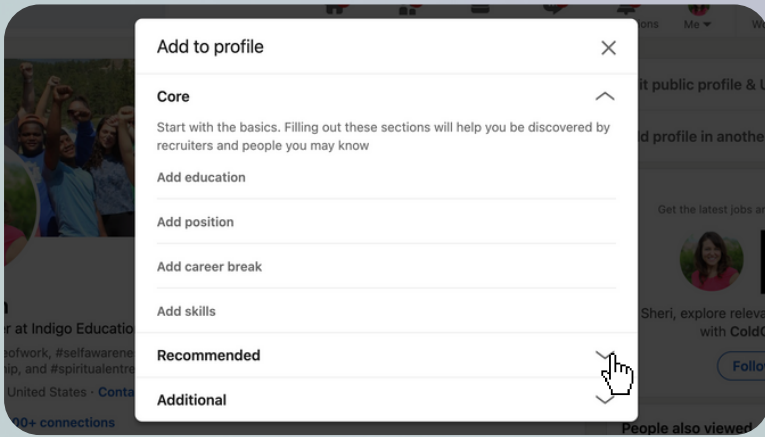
ons Me ▾ W

it public profile & U

d profile in anothe

Get the latest jobs a

Sheri, explore releva with ColdC

Follo

People also viewed

r at Indigo Educatio

ofwork, #selfawarene hip, and #spiritualentre

United States · Conta

00+ connections

Add to profile

Core

Start with the basics. Filling out these sections will help you be discovered by recruiters and people you may know

Add education

Add position

Add career break

Add skills

Recommended

Additional